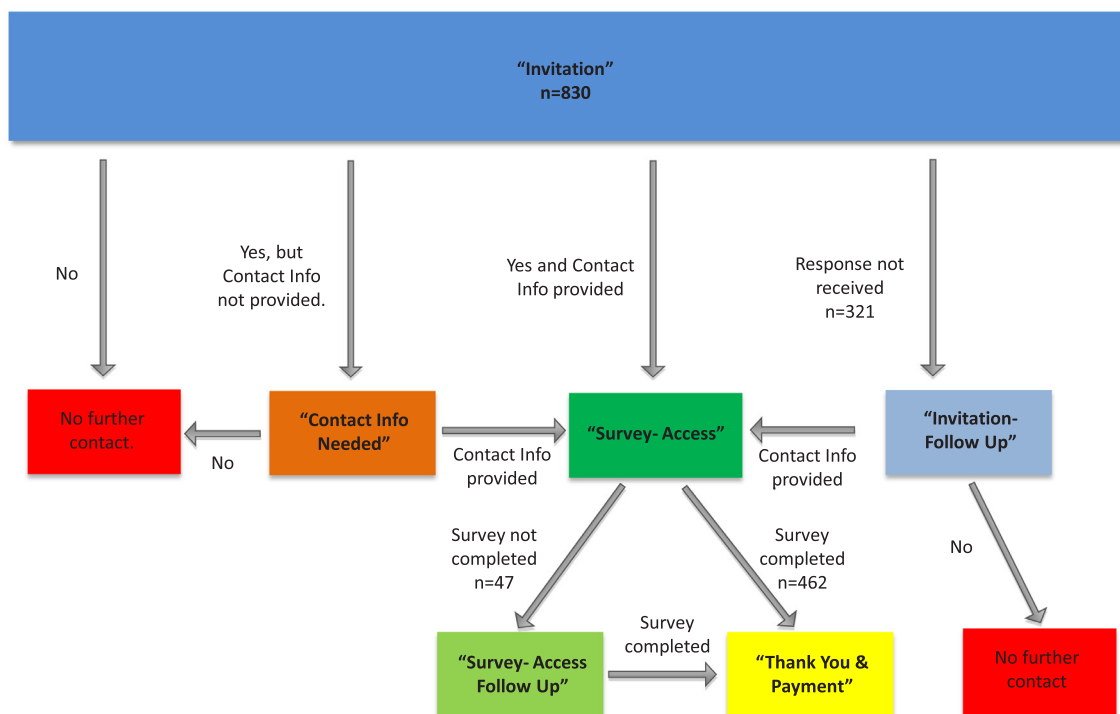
"Invitation"
n=830

No

Yes, but Contact Info not provided.

Yes and Contact Info provided

Response not received n=321

No further contact.

No

"Contact Info Needed"

Contact Info provided

"Survey- Access"

Contact Info provided

"Invitation- Follow Up"

Survey not completed n=47

Survey completed n=462

No

"Survey- Access Follow Up"

Survey completed

"Thank You & Payment"

No further contact